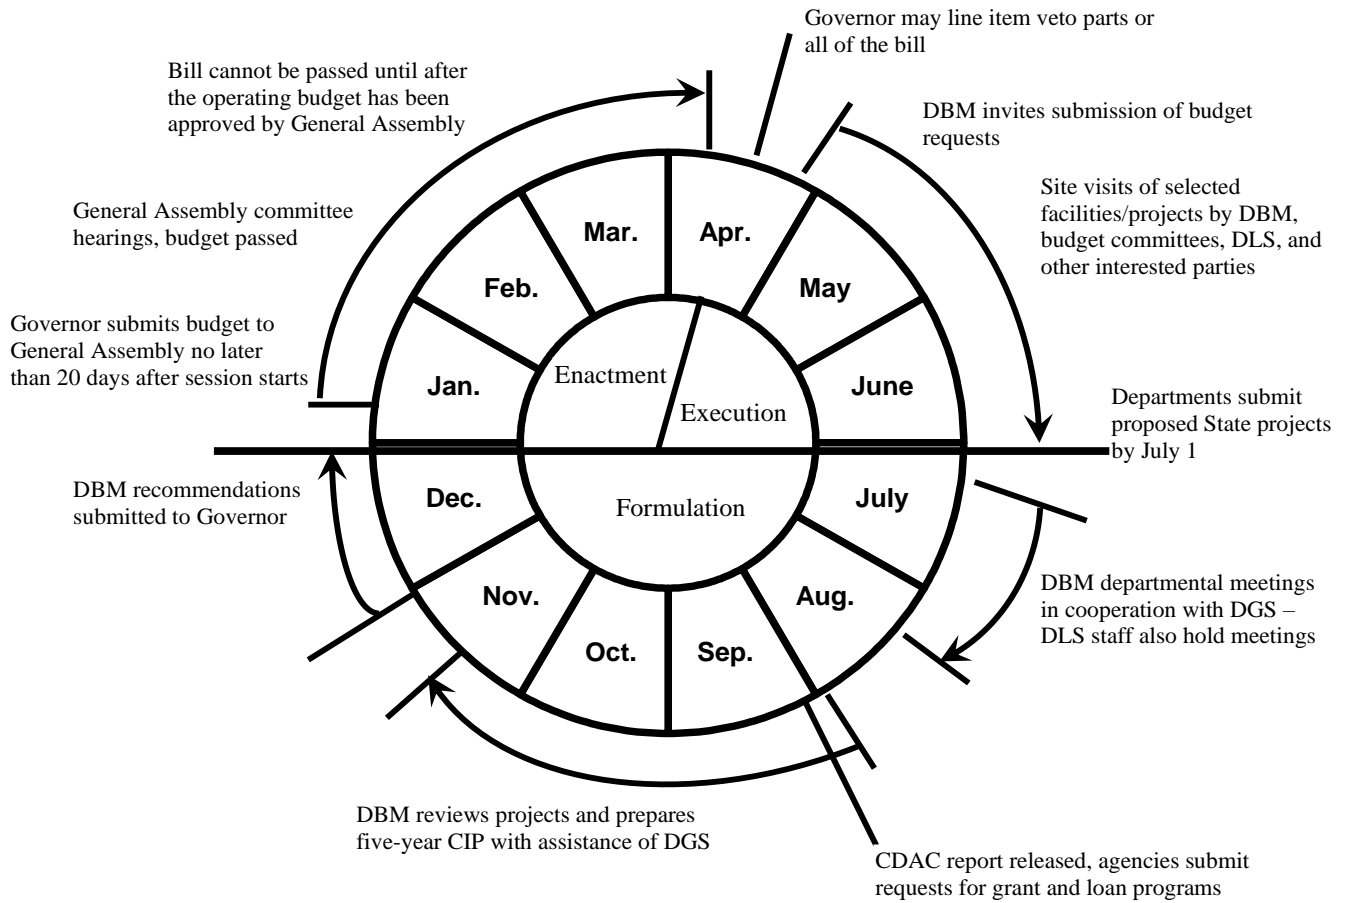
Governor may line item veto parts or all of the bill

Bill cannot be passed until after the operating budget has been approved by General Assembly

DBM invites submission of budget requests

Site visits of selected facilities/projects by DBM, budget committees, DLS, and other interested parties

General Assembly committee hearings, budget passed

Governor submits budget to General Assembly no later than 20 days after session starts

Mar.

Apr.

Feb.

May

Jan.

June

Enactment

Execution

Formulation

Departments submit proposed State projects by July 1

DBM recommendations submitted to Governor

Dec.

July

Nov.

Aug.

Oct.

Sep.

DBM departmental meetings in cooperation with DGS – DLS staff also hold meetings

DBM reviews projects and prepares five-year CIP with assistance of DGS

CDAC report released, agencies submit requests for grant and loan programs